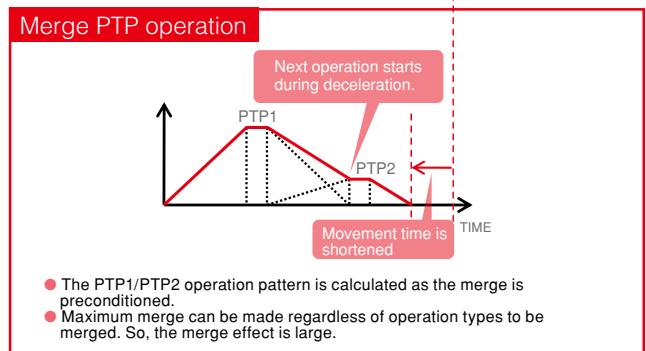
Merge PTP operation

Next operation starts during deceleration.

PTP1

PTP2

TIME

Movement time is shortened

● The PTP1/PTP2 operation pattern is calculated as the merge is preconditioned.
● Maximum merge can be made regardless of operation types to be merged. So, the merge effect is large.